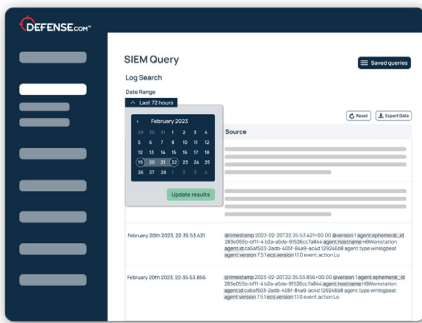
DEFENSE.com™

SIEM Query

Saved queries

Log Search

Date Range

Last 72 hours

February 2023

| | | | | | | |
|---|---|---|---|---|---|---|
| 29 | 30 | 31 | 1 | 2 | 3 | 4 |
| 5 | 6 | 7 | 8 | 9 | 10 | 11 |
| 12 | 13 | 14 | 15 | 16 | 17 | 18 |
| 19 | 20 | 21 | 22 | 23 | 24 | 25 |
| 26 | 27 | 28 | 1 | 2 | 3 | 4 |

Update results

Reset

Export Data

Source

February 20th 2023, 22:35:53.421

@timestamp 2023-02-20T22:35:53.421+00:00 @version 1 agent.ephemeral_id 283e055b-bf11-4b2a-a5de-91526cc7a844 agent.hostname HBMonstation agent.id ca6af603-2adb-405f-84a9-ac4d12924681 agent.type winlogbeat agent.version 7.5.1 ecs.version 1.1.0 event.action Lo

February 20th 2023, 22:35:53.856

@timestamp 2023-02-20T22:35:53.856+00:00 @version 1 agent.ephemeral_id 283e055b-bf11-4b2a-a5de-91526cc7a844 agent.hostname HBMonstation agent.id ca6af603-2adb-405f-84a9-ac4d12924681 agent.type winlogbeat agent.version 7.5.1 ecs.version 1.1.0 event.action Lo